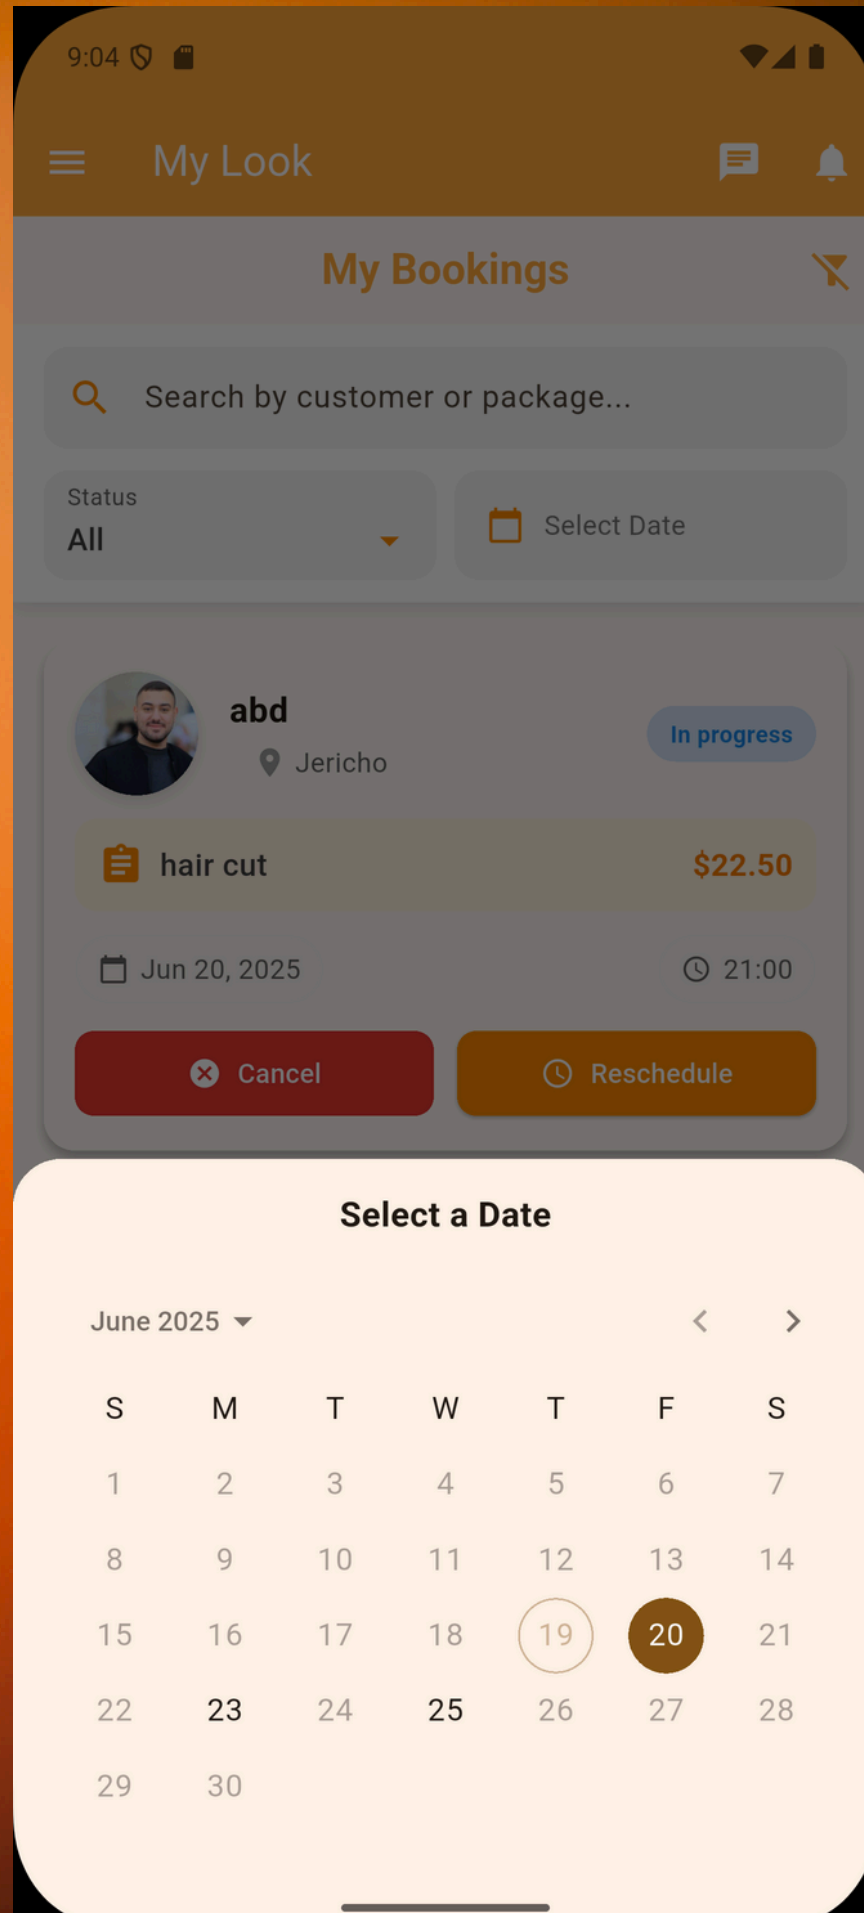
9:04

My Look

My Bookings

Search by customer or package...

Status
All

Select Date

abd
Jericho

In progress

hair cut

$22.50

Jun 20, 2025

21:00

Cancel

Reschedule

Select a Date

June 2025

| S | M | T | W | T | F | S |
|---|---|---|---|---|---|---|
| 1 | 2 | 3 | 4 | 5 | 6 | 7 |
| 8 | 9 | 10 | 11 | 12 | 13 | 14 |
| 15 | 16 | 17 | 18 | 19 | 20 | 21 |
| 22 | 23 | 24 | 25 | 26 | 27 | 28 |
| 29 | 30 | | | | | |